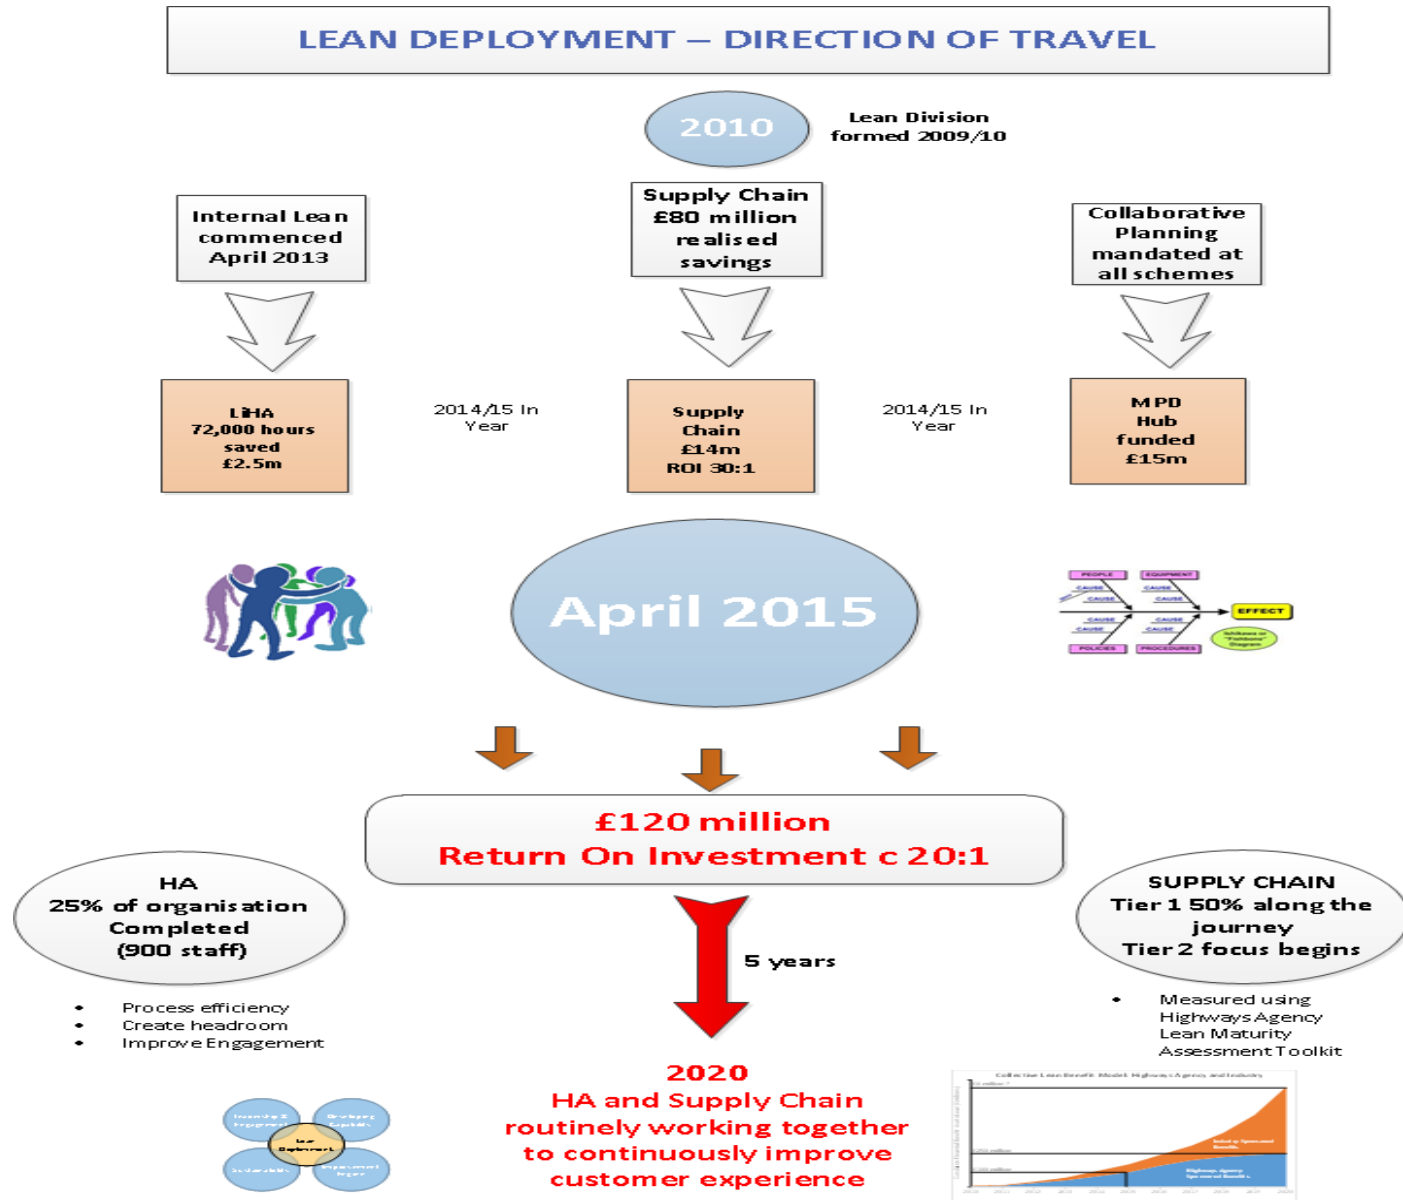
LEAN DEPLOYMENT – DIRECTION OF TRAVEL

2010

Lean Division formed 2009/10

Internal Lean commenced April 2013

Supply Chain £80 million realised savings

Collaborative Planning mandated at all schemes

LiHA 72,000 hours saved £2.5m

2014/15 In Year

Supply Chain £14m ROI 30:1

2014/15 In Year

MPD Hub funded £15m

April 2015

EFFECT

£120 million
Return On Investment c 20:1

HA
25% of organisation Completed
(900 staff)

- Process efficiency
- Create headroom
- Improve Engagement

5 years

SUPPLY CHAIN
Tier 1 50% along the journey
Tier 2 focus begins

- Measured using Highways Agency Lean Maturity Assessment Toolkit

2020
HA and Supply Chain routinely working together to continuously improve customer experience